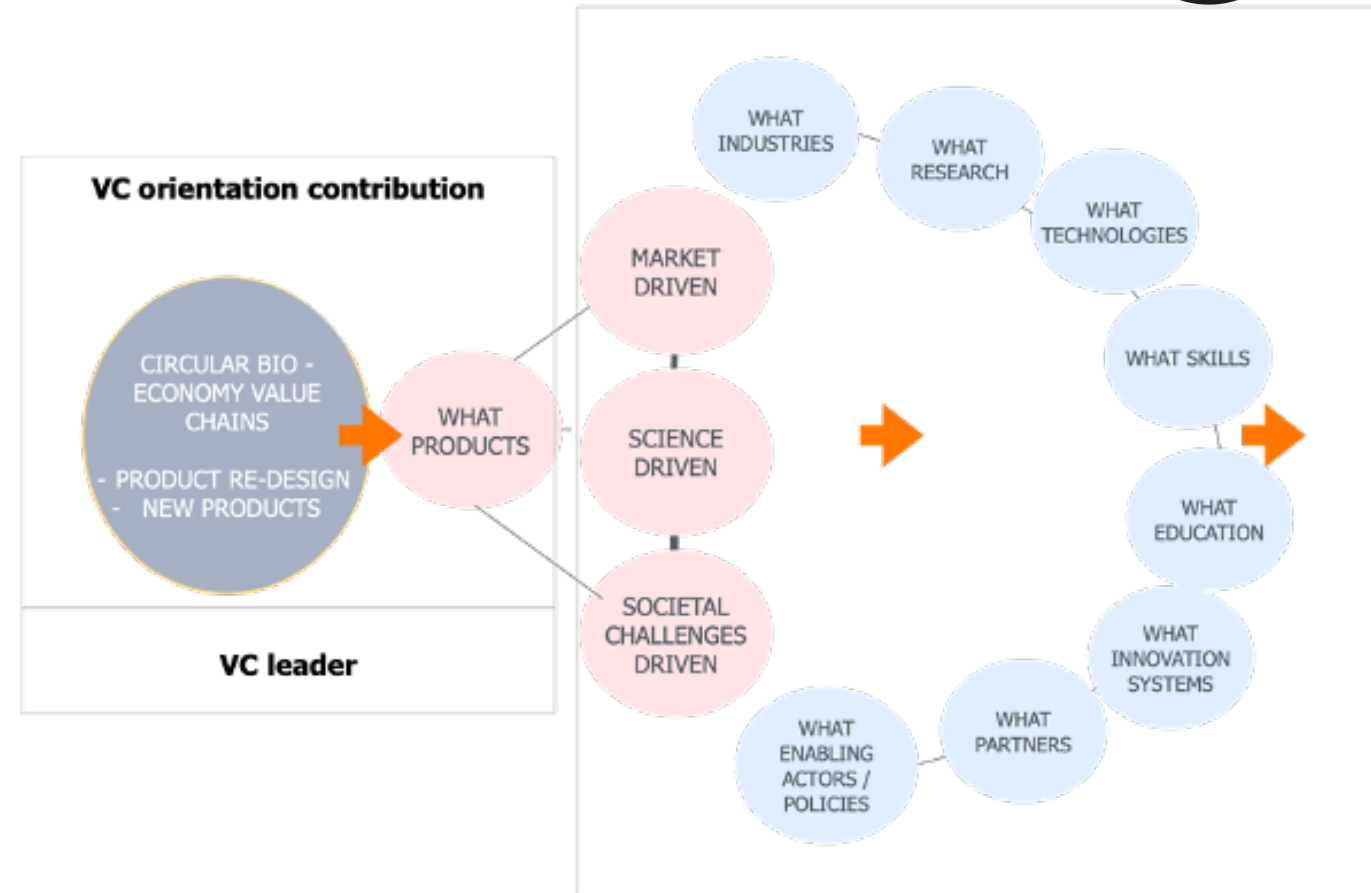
VC orientation contribution

CIRCULAR BIO - ECONOMY VALUE CHAINS

- PRODUCT RE-DESIGN
- NEW PRODUCTS

VC leader

WHAT PRODUCTS

MARKET DRIVEN

SCIENCE DRIVEN

SOCIETAL CHALLENGES DRIVEN

WHAT INDUSTRIES

WHAT RESEARCH

WHAT TECHNOLOGIES

WHAT SKILLS

WHAT EDUCATION

WHAT INNOVATION SYSTEMS

WHAT PARTNERS

WHAT ENABLING ACTORS / POLICIES